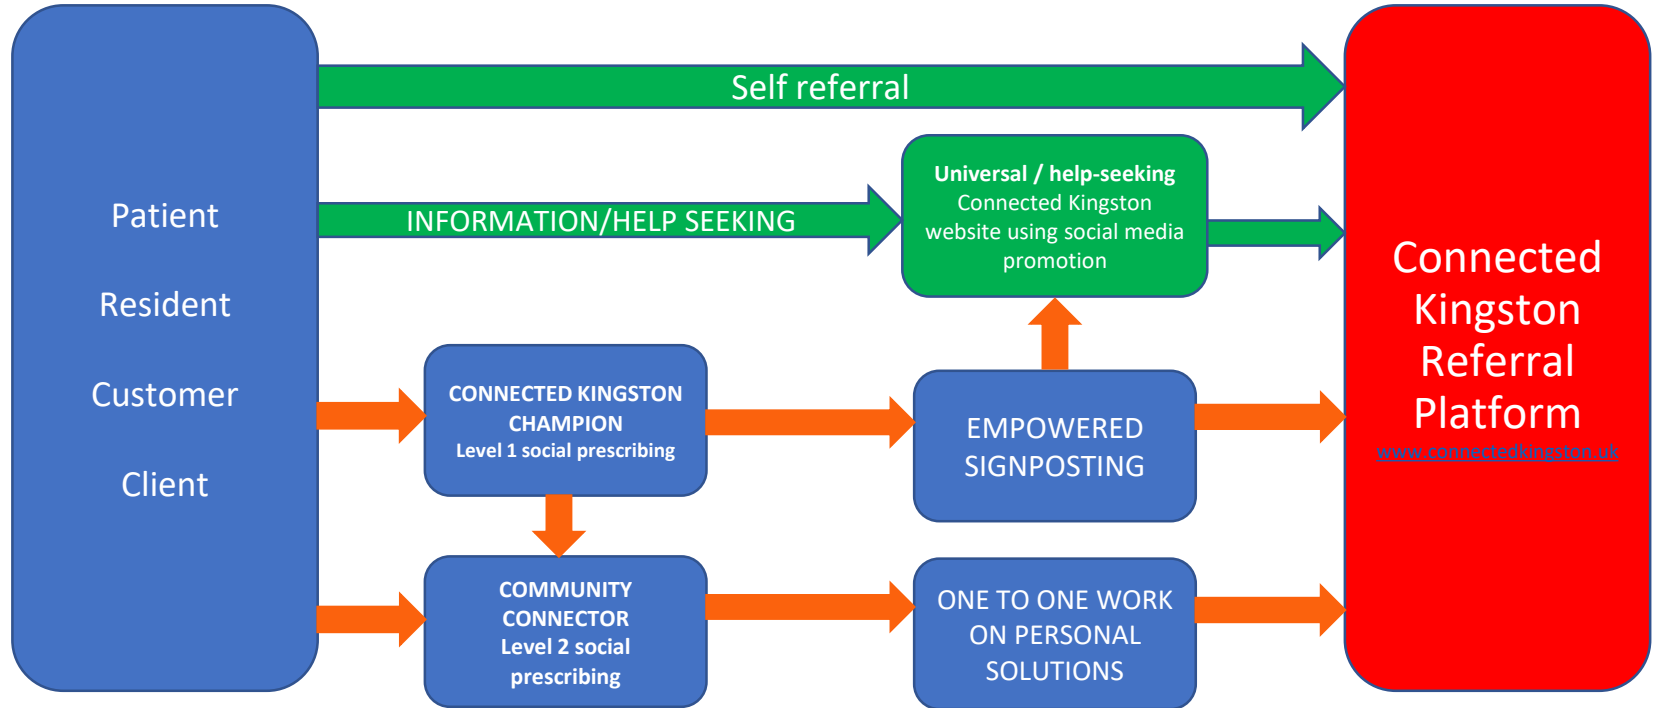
Patient

Resident

Customer

Client

Self referral

INFORMATION/HELP SEEKING

Universal / help-seeking
Connected Kingston website using social media promotion

CONNECTED KINGSTON CHAMPION
Level 1 social prescribing

EMPOWERED SIGNPOSTING

COMMUNITY CONNECTOR
Level 2 social prescribing

ONE TO ONE WORK ON PERSONAL SOLUTIONS

Connected Kingston Referral Platform
www.connectedkingston.uk